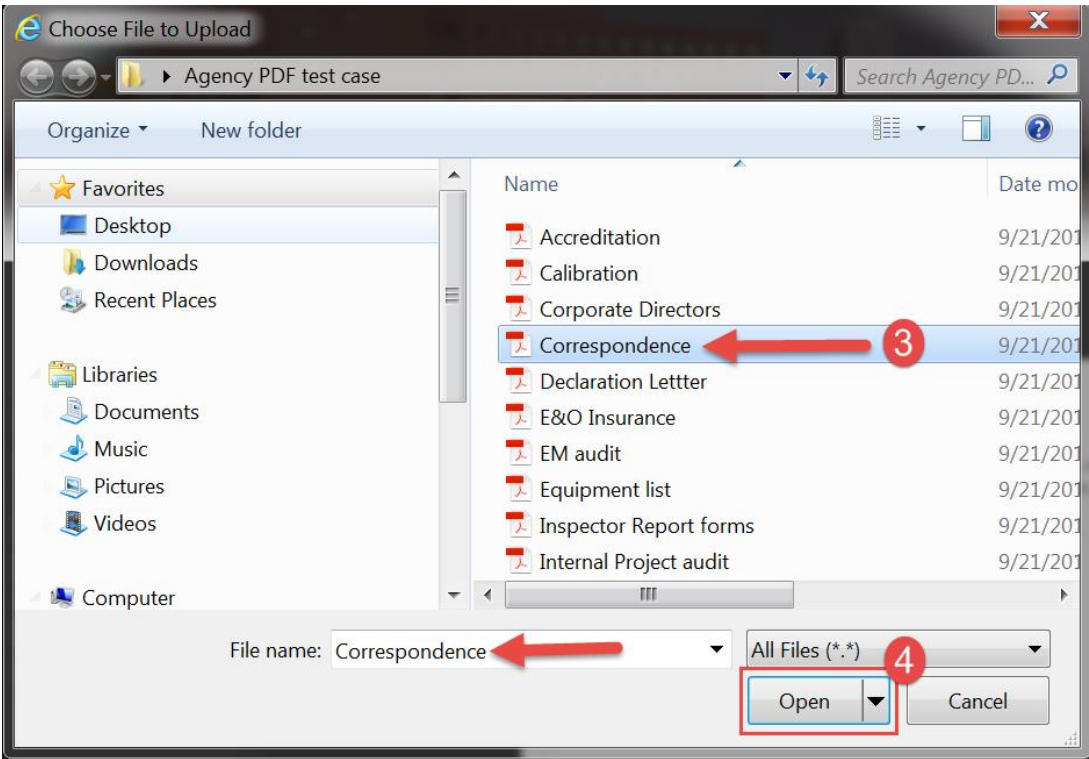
Choose File to Upload

Agency PDF test case

Search Agency PD...

Organize ▾ New folder

Favorites
Desktop
Downloads
Recent Places

Libraries
Documents
Music
Pictures
Videos

Computer

Name | Date mo
Accreditation | 9/21/201
Calibration | 9/21/201
Corporate Directors | 9/21/201
Correspondence | 9/21/201
Declaration Lettter | 9/21/201
E&O Insurance | 9/21/201
EM audit | 9/21/201
Equipment list | 9/21/201
Inspector Report forms | 9/21/201
Internal Project audit | 9/21/201

3

File name: Correspondence

All Files (*.*)

4

Open

Cancel